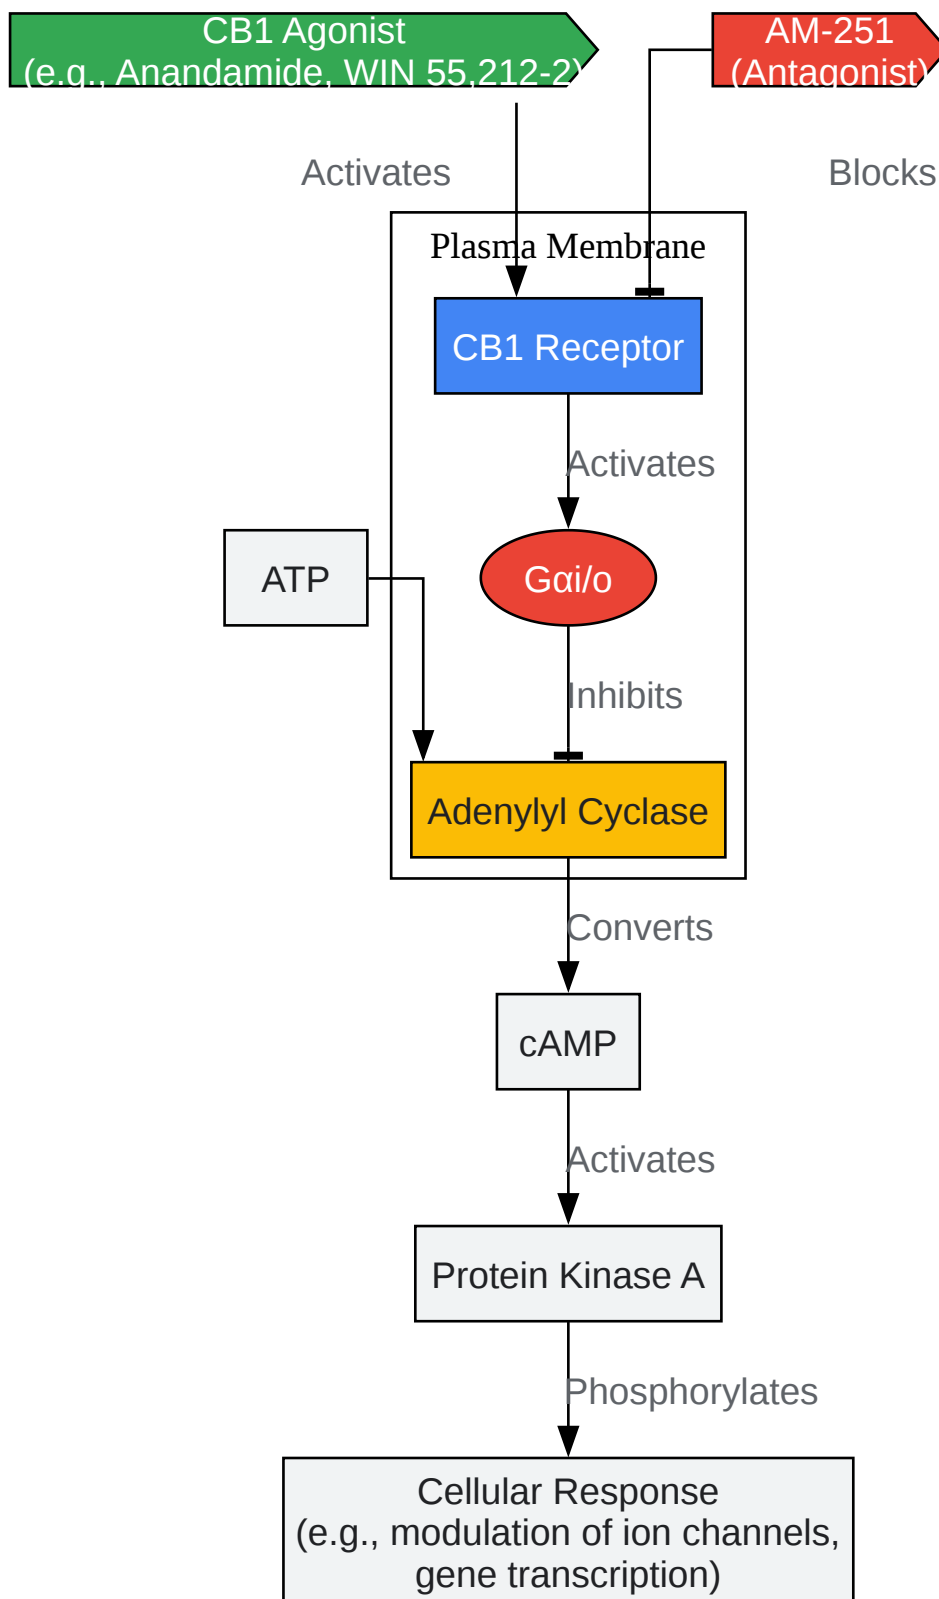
CB1 Agonist
(e.g., Anandamide, WIN 55,212-2)

AM-251
(Antagonist)

Activates

Blocks

Plasma Membrane

CB1 Receptor

Activates

ATP

Gαi/o

Inhibits

Adenylyl Cyclase

Converts

cAMP

Activates

Protein Kinase A

Phosphorylates

Cellular Response
(e.g., modulation of ion channels, gene transcription)